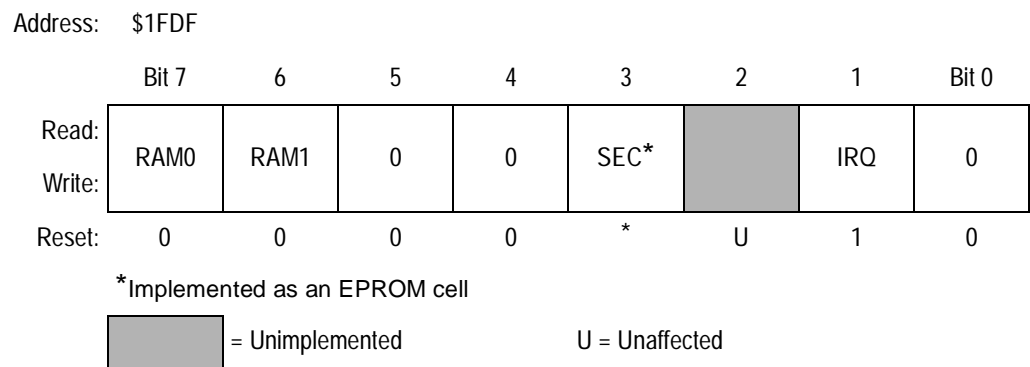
Address: $1FDF

| | Bit 7 | 6 | 5 | 4 | 3 | 2 | 1 | Bit 0 |
|---|---|---|---|---|---|---|---|---|
| Read: Write: | RAM0 | RAM1 | 0 | 0 | SEC* | | IRQ | 0 |
| Reset: | 0 | 0 | 0 | 0 | * | U | 1 | 0 |

*Implemented as an EPROM cell

= Unimplemented U = Unaffected